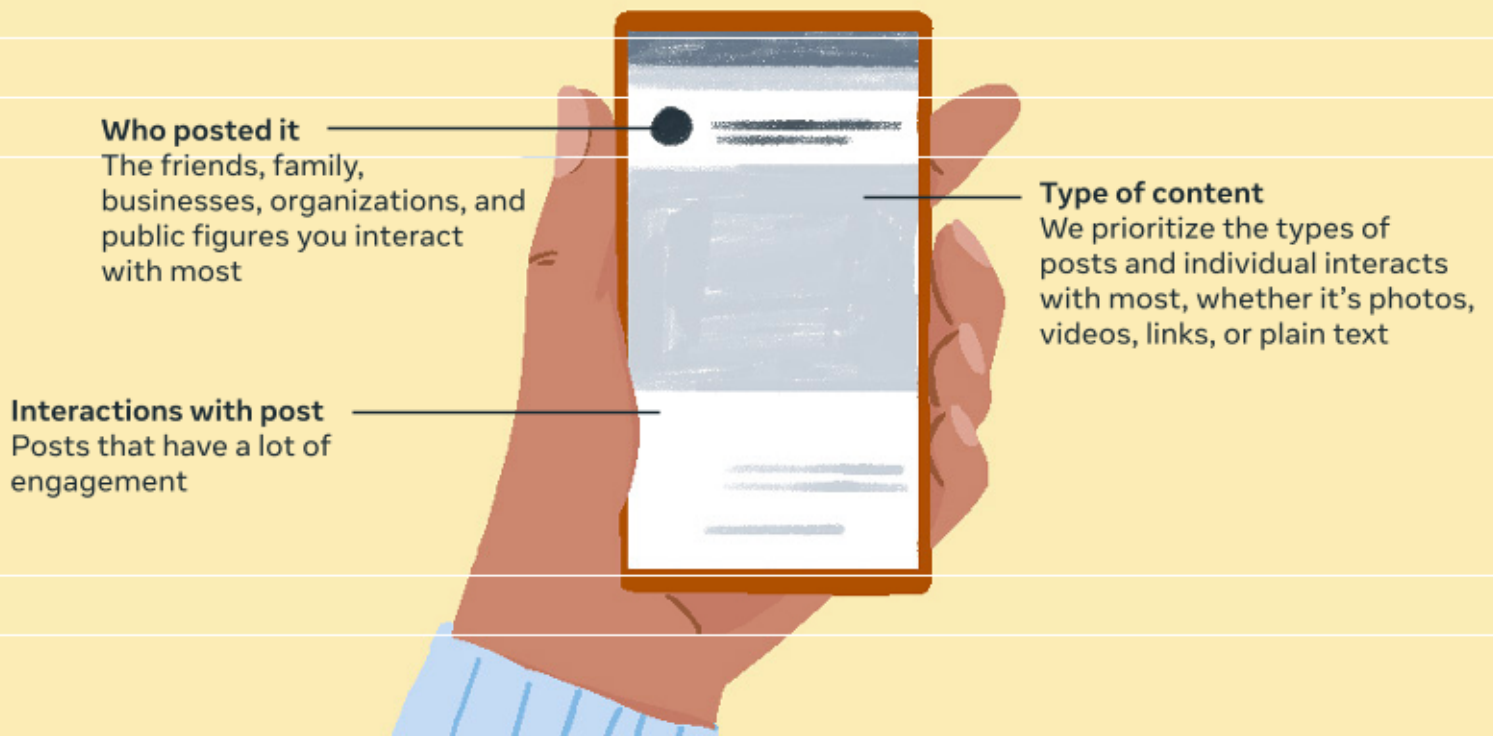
**Who posted it**
The friends, family, businesses, organizations, and public figures you interact with most

**Type of content**
We prioritize the types of posts and individual interacts with most, whether it's photos, videos, links, or plain text

**Interactions with post**
Posts that have a lot of engagement